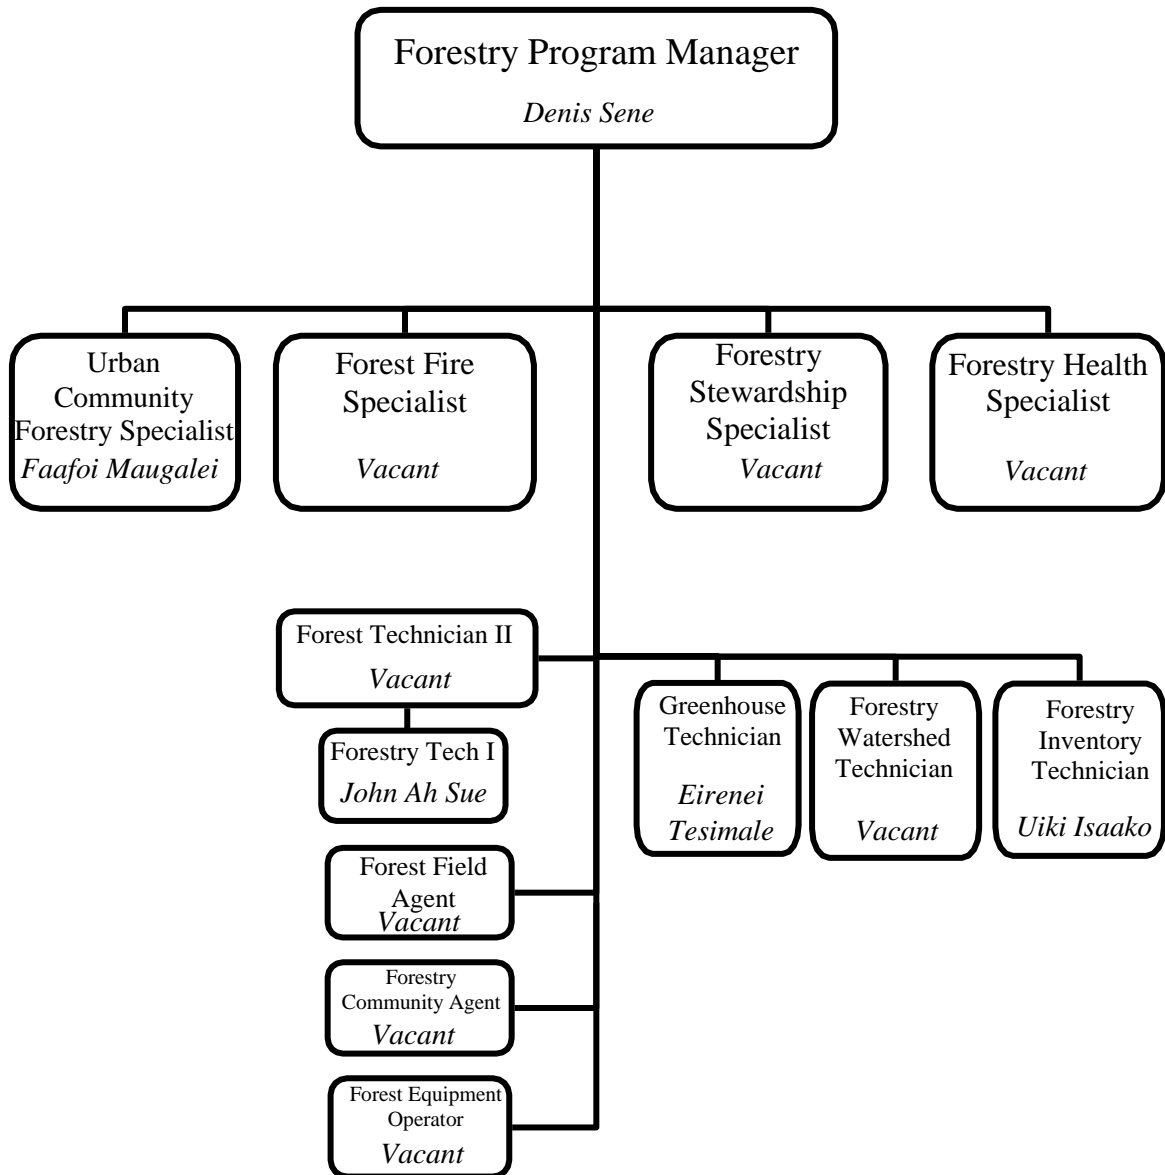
Forestry Program Manager
Denis Sene

Urban Community Forestry Specialist
Faafoi Maugalei

Forest Fire Specialist
Vacant

Forestry Stewardship Specialist
Vacant

Forestry Health Specialist
Vacant

Forest Technician II
Vacant

Forestry Tech I
John Ah Sue

Greenhouse Technician
Eirenei Tesimale

Forestry Watershed Technician
Vacant

Forestry Inventory Technician
Uiki Isaako

Forest Field Agent
Vacant

Forestry Community Agent
Vacant

Forest Equipment Operator
Vacant